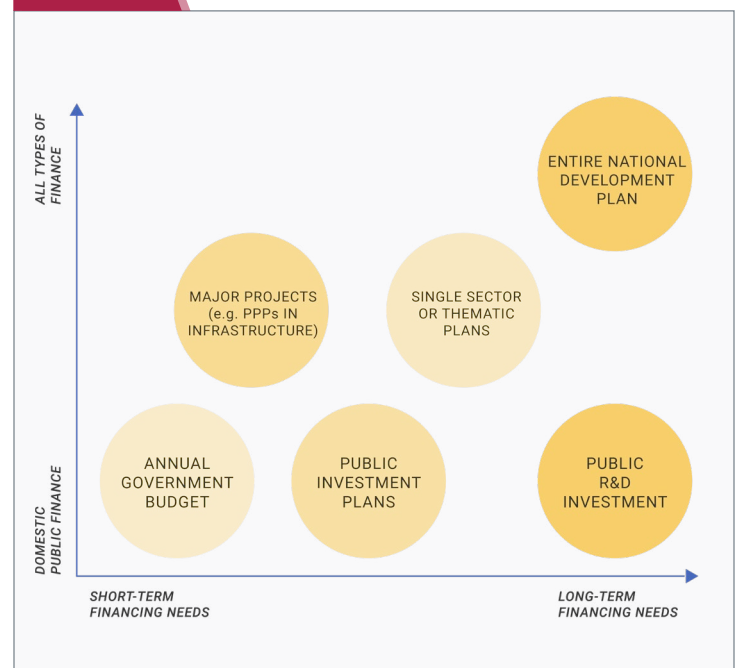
ALL TYPES OF FINANCE

ENTIRE NATIONAL DEVELOPMENT PLAN

MAJOR PROJECTS (e.g. PPPs IN INFRASTRUCTURE)

SINGLE SECTOR OR THEMATIC PLANS

DOMESTIC PUBLIC FINANCE

ANNUAL GOVERNMENT BUDGET

PUBLIC INVESTMENT PLANS

PUBLIC R&D INVESTMENT

SHORT-TERM FINANCING NEEDS

LONG-TERM FINANCING NEEDS